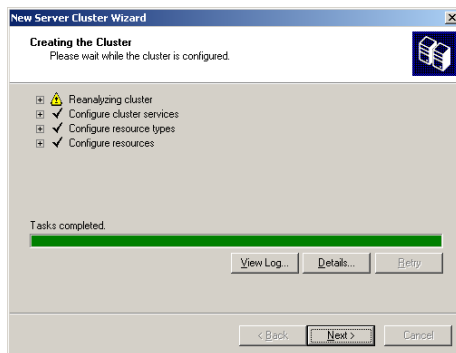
New Server Cluster Wizard

Creating the Cluster
Please wait while the cluster is configured.

Reanalyzing cluster
Configure cluster services
Configure resource types
Configure resources

Tasks completed.

View Log... Details... Retry

< Back Next > Cancel